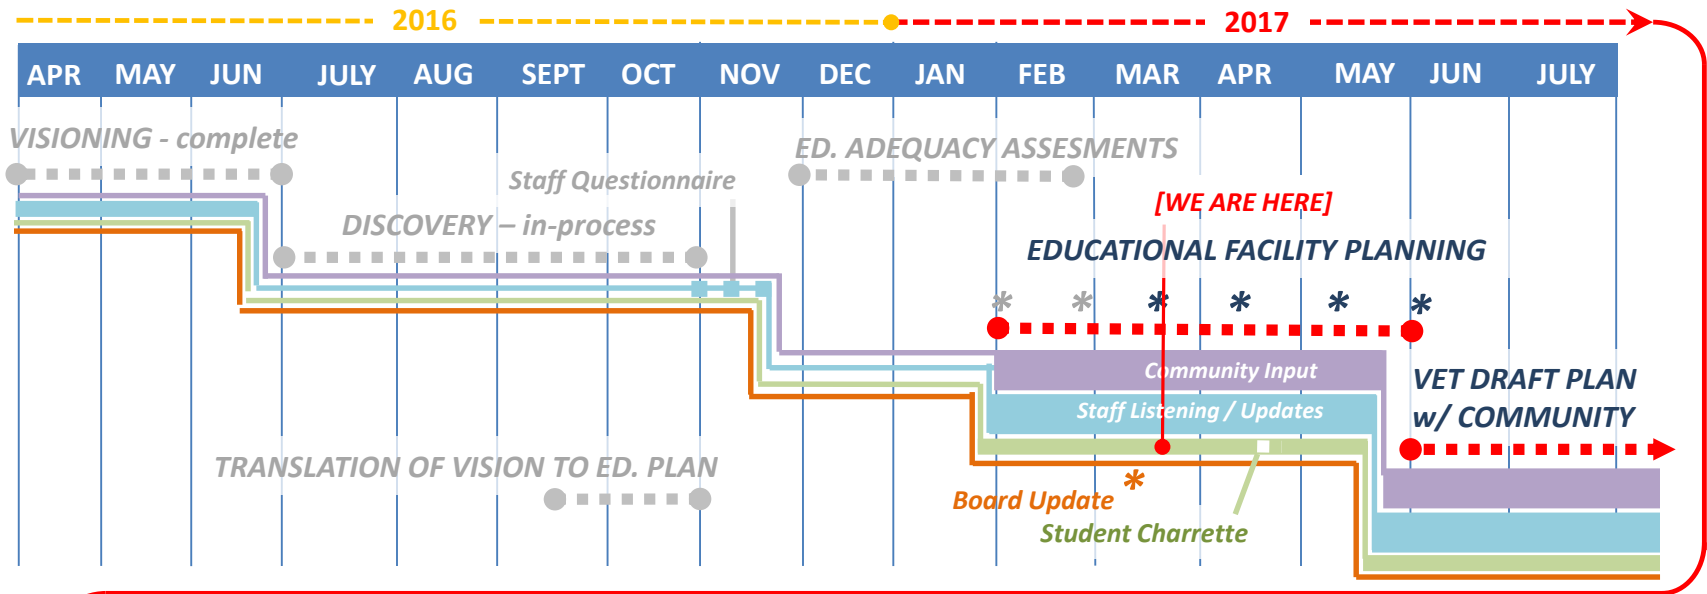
2016

2017

| APR | MAY | JUN | JULY | AUG | SEPT | OCT | NOV | DEC | JAN | FEB | MAR | APR | MAY | JUN | JULY |
|---|---|---|---|---|---|---|---|---|---|---|---|---|---|---|---|

VISIONING - complete

Staff Questionnaire

ED. ADEQUACY ASSESMENTS

[WE ARE HERE]

DISCOVERY – in-process

EDUCATIONAL FACILITY PLANNING

* * * * * *

Community Input

VET DRAFT PLAN w/ COMMUNITY

Staff Listening / Updates

TRANSLATION OF VISION TO ED. PLAN

*

Board Update

Student Charrette